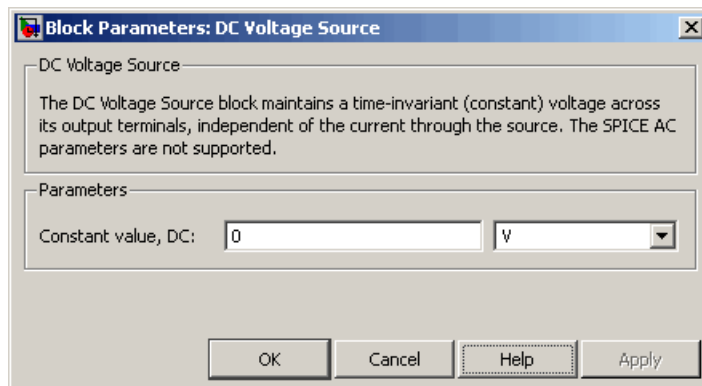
Block Parameters: DC Voltage Source

DC Voltage Source

The DC Voltage Source block maintains a time-invariant (constant) voltage across its output terminals, independent of the current through the source. The SPICE AC parameters are not supported.

Parameters

Constant value, DC: 0 V

OK Cancel Help Apply